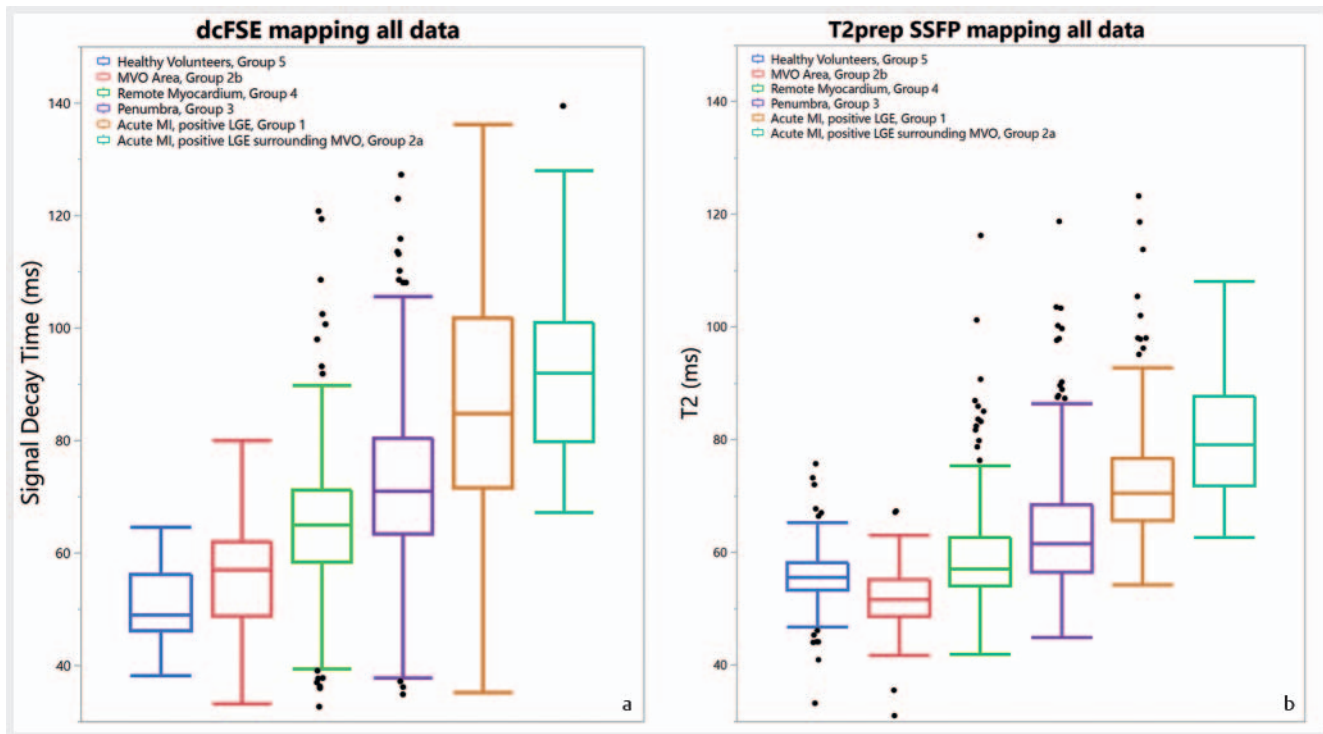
dcFSE mapping all data

Healthy Volunteers, Group 5
MVO Area, Group 2b
Remote Myocardium, Group 4
Penumbra, Group 3
Acute MI, positive LGE, Group 1
Acute MI, positive LGE surrounding MVO, Group 2a

Signal Decay Time (ms)

140
120
100
80
60
40

a

T2prep SSFP mapping all data

Healthy Volunteers, Group 5
MVO Area, Group 2b
Remote Myocardium, Group 4
Penumbra, Group 3
Acute MI, positive LGE, Group 1
Acute MI, positive LGE surrounding MVO, Group 2a

T2 (ms)

140
120
100
80
60
40

b